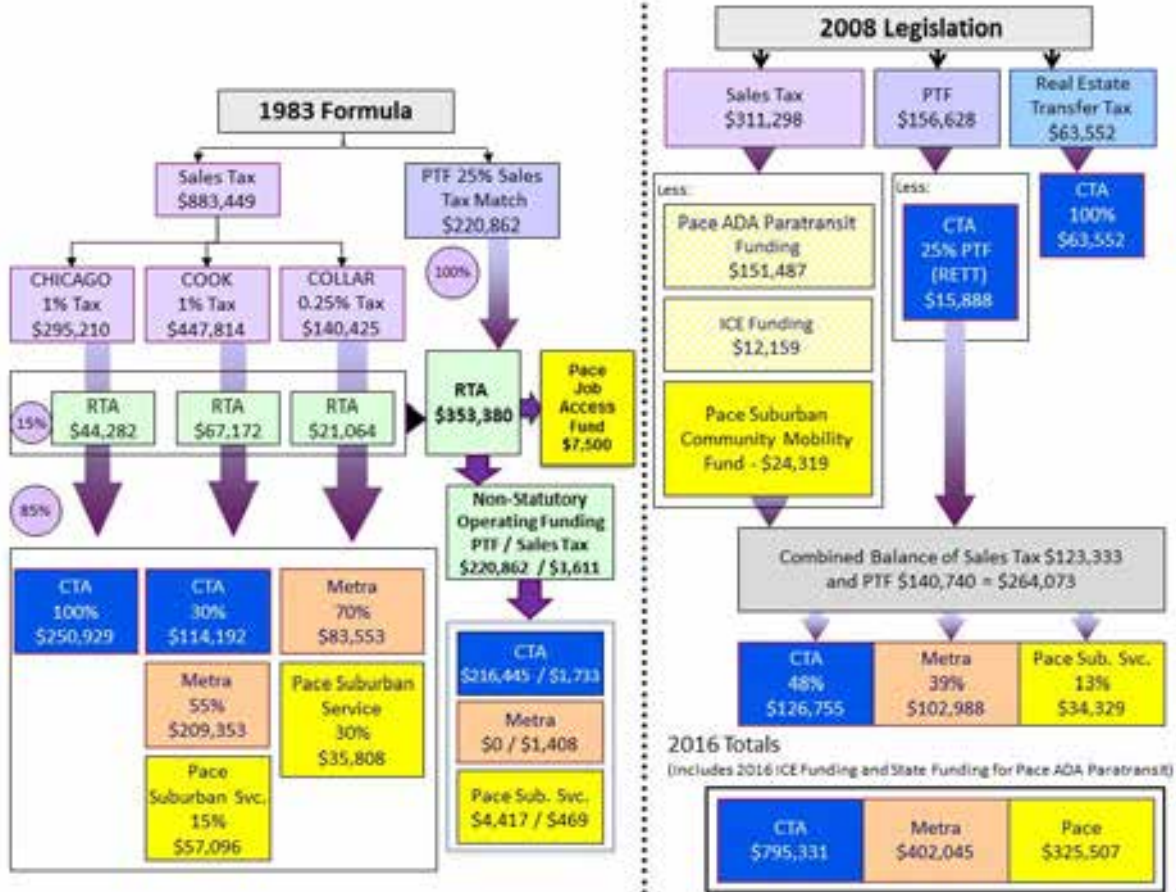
1983 Formula

Sales Tax
$883,449

PTF 25% Sales Tax Match
$220,862

100%

CHICAGO
1% Tax
$295,210

COOK
1% Tax
$447,814

COLLAR
0.25% Tax
$140,425

15%

RTA
$44,282

RTA
$67,172

RTA
$21,064

RTA
$353,380

Pace Job Access Fund
$7,500

85%

Non-Statutory Operating Funding PTF / Sales Tax
$220,862 / $3,611

CTA
100%
$250,929

CTA
30%
$114,192

Metra
70%
$83,553

Metra
55%
$209,353

Pace Suburban Service
30%
$35,808

Pace Suburban Svc.
15%
$57,096

CTA
$216,445 / $1,733

Metra
$0 / $1,408

Pace Sub. Svc.
$4,417 / $469

2008 Legislation

Sales Tax
$311,298

PTF
$156,628

Real Estate Transfer Tax
$63,552

Less:

Pace ADA Paratransit Funding
$151,487

ICE Funding
$12,159

Pace Suburban Community Mobility Fund - $24,319

Less:

CTA
25% PTF
(RETT)
$15,888

CTA
100%
$63,552

Combined Balance of Sales Tax $123,333 and PTF $140,740 = $264,073

CTA
48%
$126,755

Metra
39%
$102,988

Pace Sub. Svc.
13%
$34,329

2016 Totals
(Includes 2016 ICE Funding and State Funding for Pace ADA Paratransit)

CTA
$795,331

Metra
$402,045

Pace
$325,507